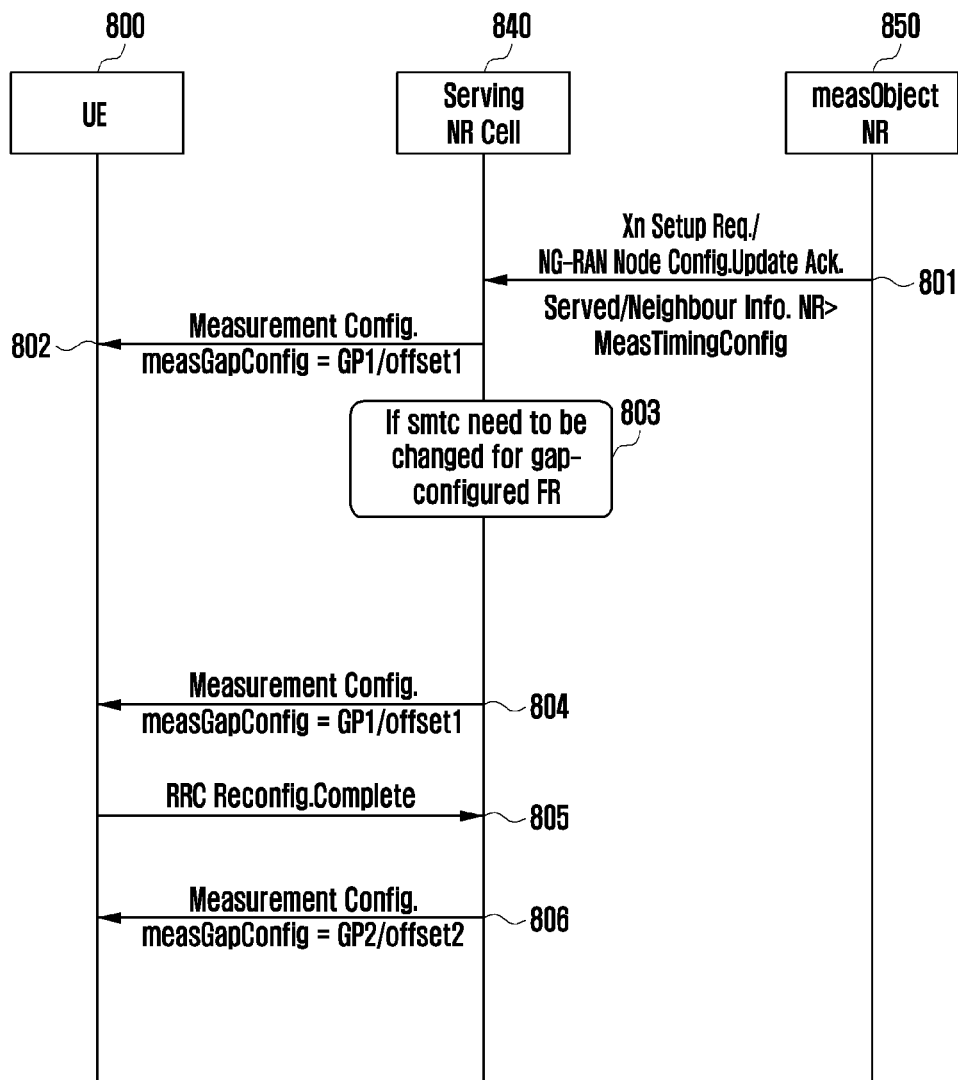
800

840

850

UE

Serving NR Cell

measObject NR

Xn Setup Req./ NG-RAN Node Config.Update Ack.

801

Served/Neighbour Info. NR> MeasTimingConfig

802

Measurement Config. measGapConfig = GP1/offset1

If smtc need to be changed for gap-configured FR

803

Measurement Config. measGapConfig = GP1/offset1

804

RRC Reconfig.Complete

805

Measurement Config. measGapConfig = GP2/offset2

806